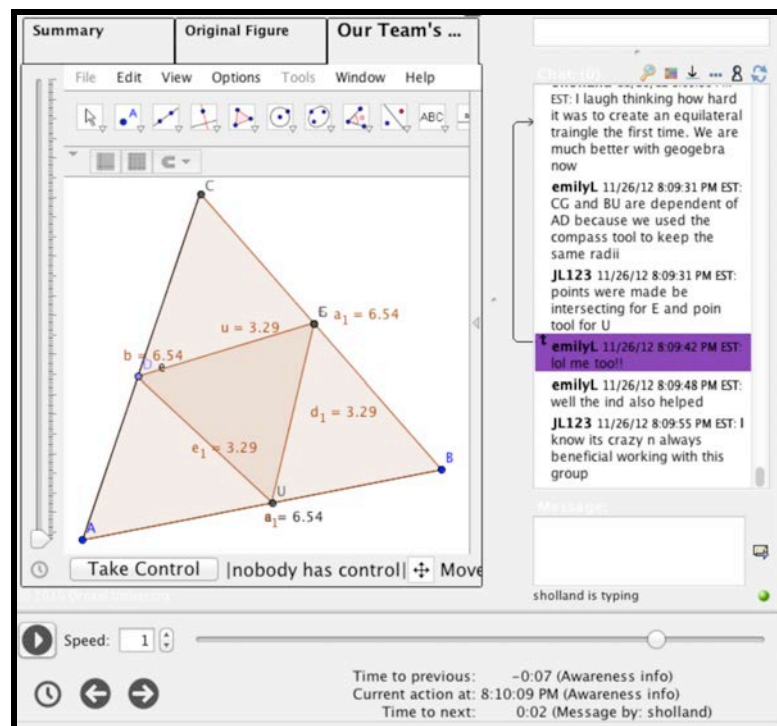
Summary | Original Figure | Our Team's ...

File Edit View Options Tools Window Help

ABC

C
E $a_1 = 6.54$
$u = 3.29$
$b = 6.54$
D e
$d_1 = 3.29$
$e_1 = 3.29$
B
U
A
$a_1 = 6.54$

Take Control |nobody has control| Move

Chat (0)

EST: I laugh thinking how hard it was to create an equilateral traingle the first time. We are much better with geogebra now

emilyL 11/26/12 8:09:31 PM EST: CG and BU are dependent of AD because we used the compass tool to keep the same radii

JL123 11/26/12 8:09:31 PM EST: points were made be intersecting for E and poin tool for U

emilyL 11/26/12 8:09:42 PM EST: lol me too!!

emilyL 11/26/12 8:09:48 PM EST: well the ind also helped

JL123 11/26/12 8:09:55 PM EST: I know its crazy n always beneficial working with this group

Message:

sholland is typing

Speed: 1

Time to previous: −0:07 (Awareness info)
Current action at: 8:10:09 PM (Awareness info)
Time to next: 0:02 (Message by: sholland)